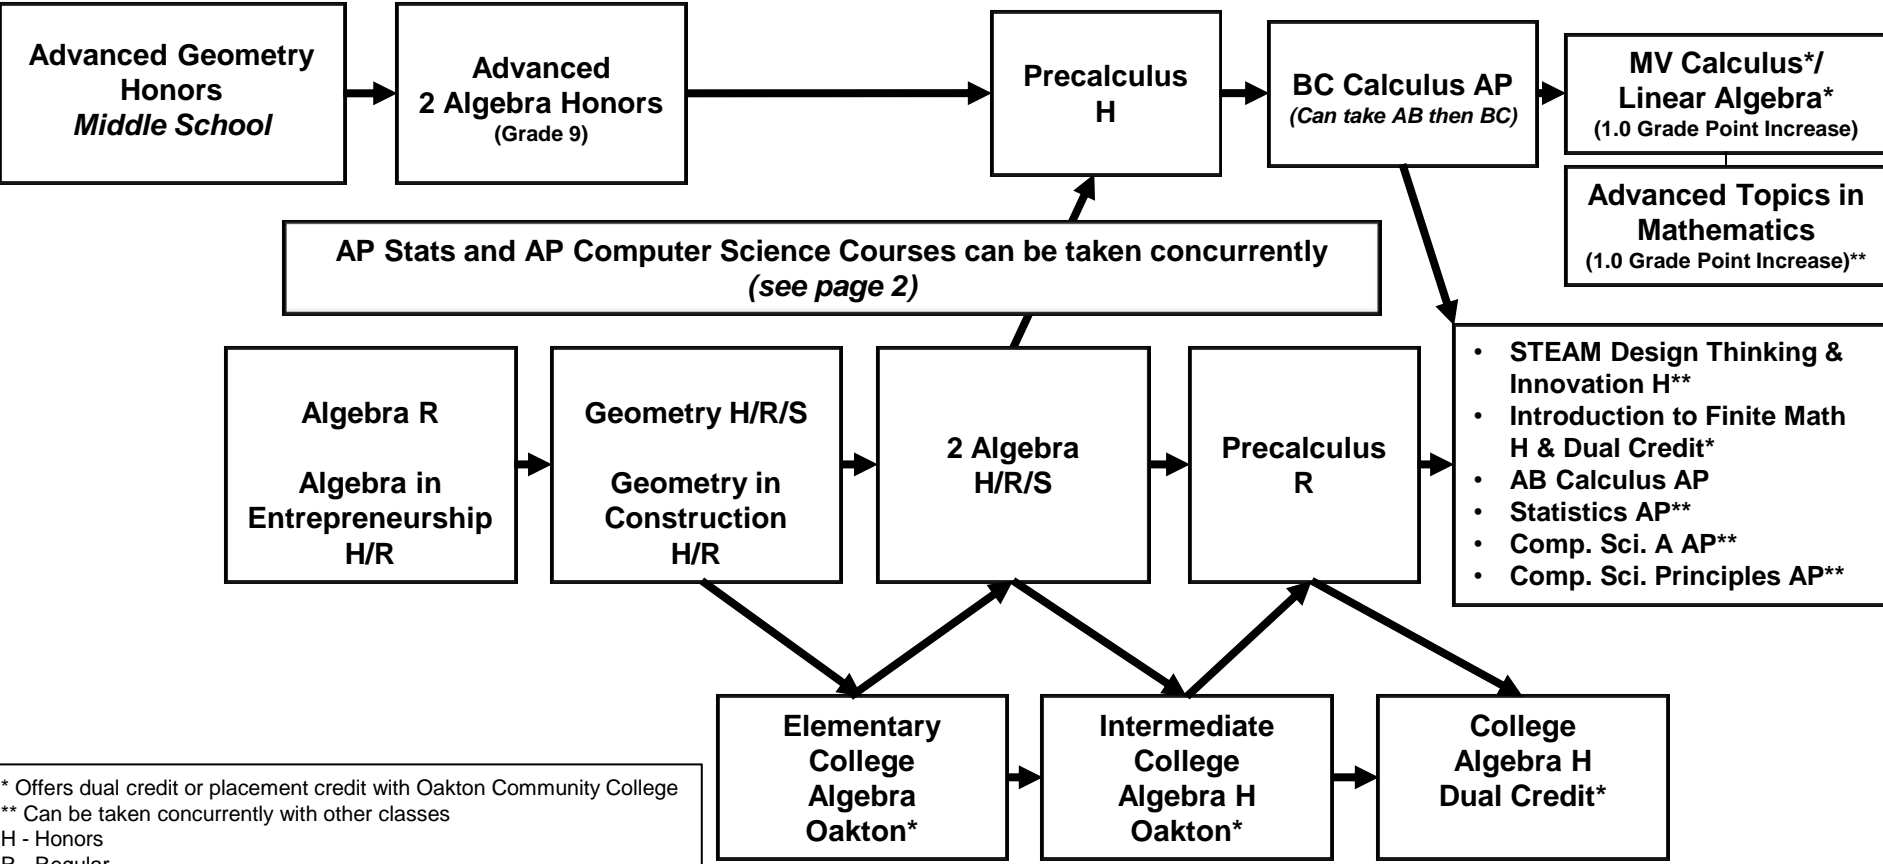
Advanced Geometry Honors
*Middle School*

Advanced 2 Algebra Honors
(Grade 9)

Precalculus H

BC Calculus AP
*(Can take AB then BC)*

MV Calculus*/ Linear Algebra*
(1.0 Grade Point Increase)

Advanced Topics in Mathematics
(1.0 Grade Point Increase)**

AP Stats and AP Computer Science Courses can be taken concurrently
*(see page 2)*

Algebra R

Algebra in Entrepreneurship H/R

Geometry H/R/S

Geometry in Construction H/R

2 Algebra H/R/S

Precalculus R

- STEAM Design Thinking & Innovation H**
- Introduction to Finite Math H & Dual Credit*
- AB Calculus AP
- Statistics AP**
- Comp. Sci. A AP**
- Comp. Sci. Principles AP**

Elementary College Algebra Oakton*

Intermediate College Algebra H Oakton*

College Algebra H Dual Credit*

* Offers dual credit or placement credit with Oakton Community College
** Can be taken concurrently with other classes
H - Honors
R - Regular